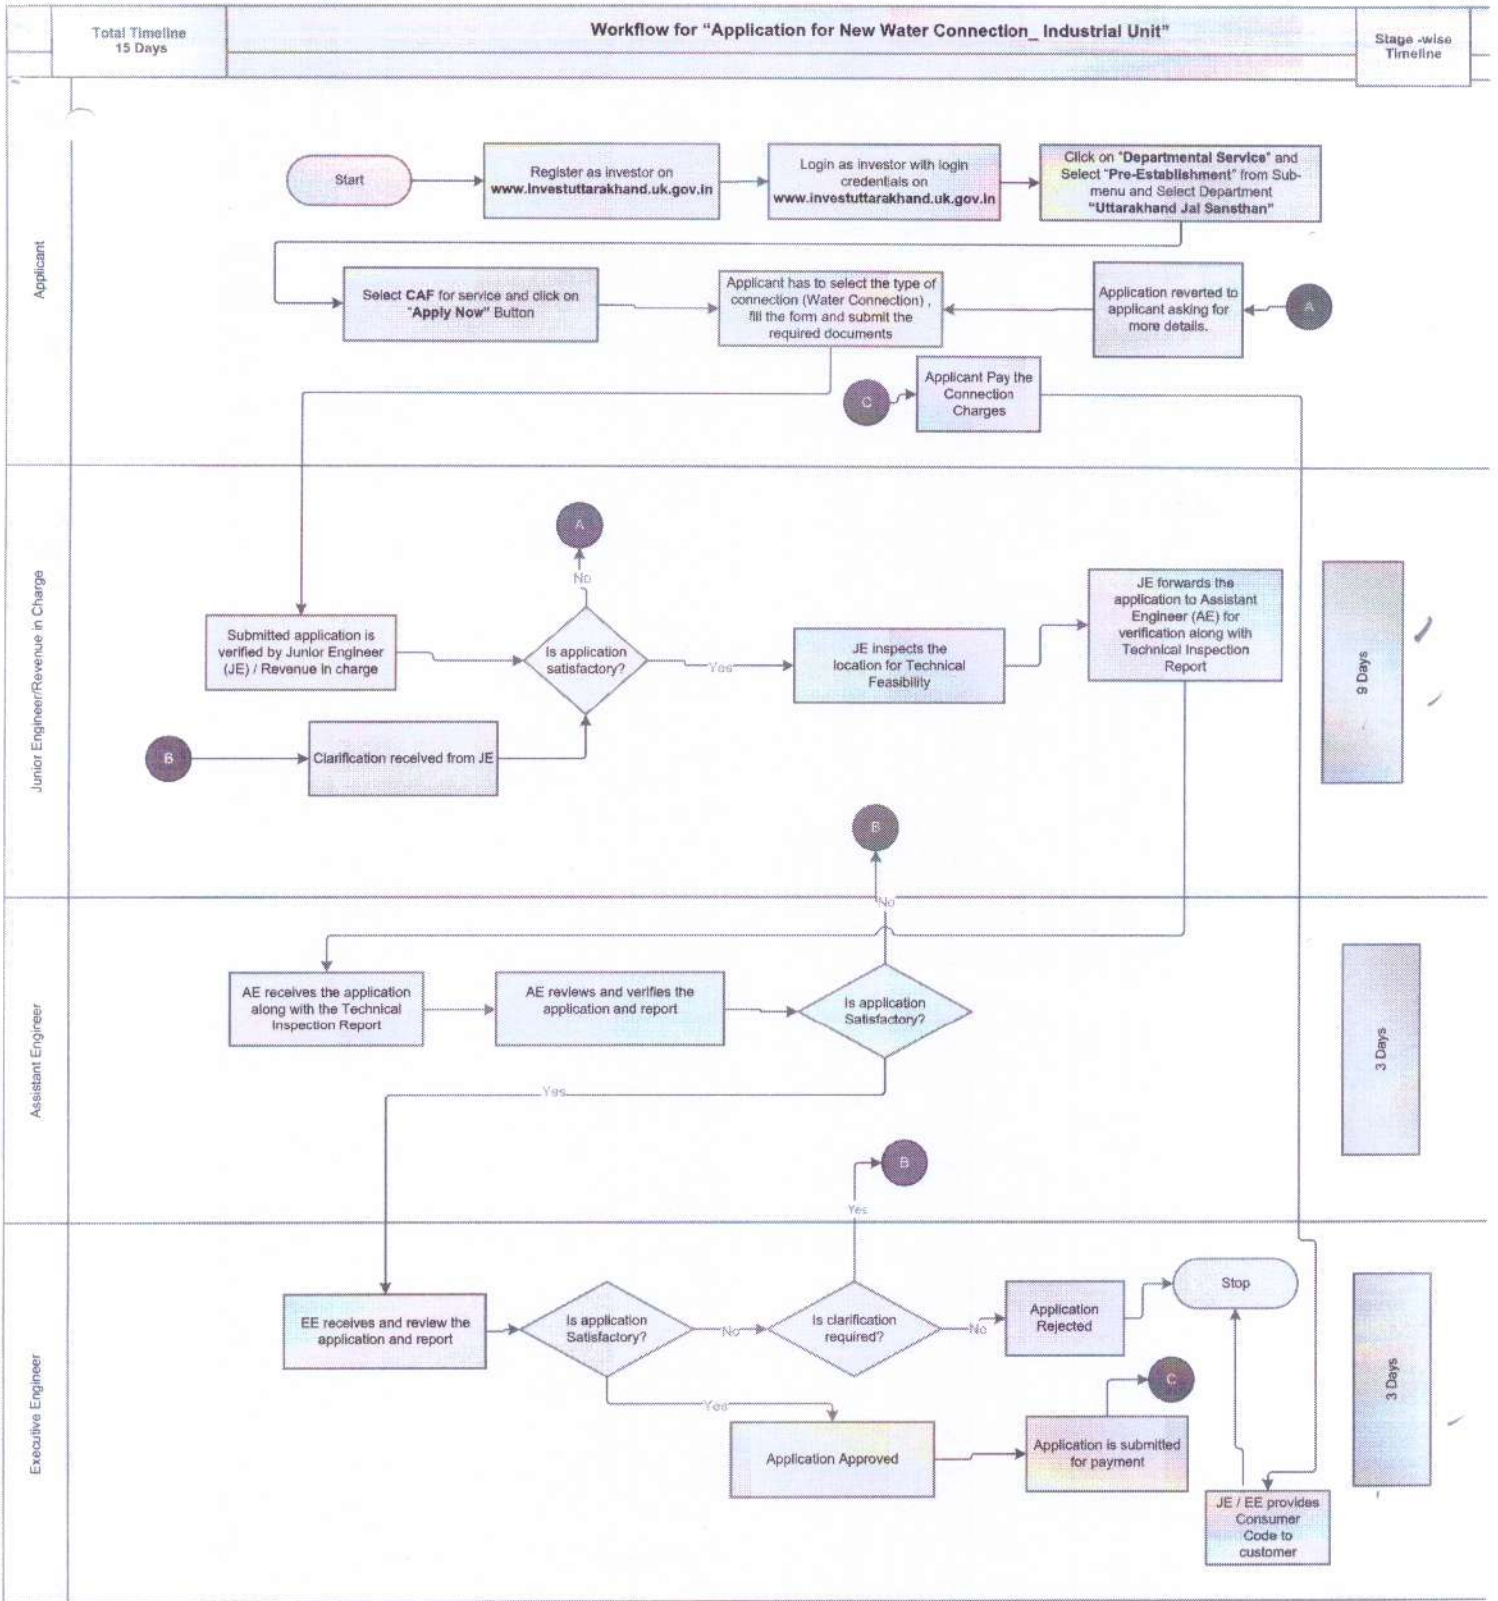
Total Timeline
15 Days

Workflow for "Application for New Water Connection_ Industrial Unit"

Stage -wise Timeline

Applicant

Start

Register as investor on www.investuttarakhand.uk.gov.in

Login as investor with login credentials on www.investuttarakhand.uk.gov.in

Click on "Departmental Service" and Select "Pre-Establishment" from Sub-menu and Select Department "Uttarakhand Jal Sansthan"

Select CAF for service and click on "Apply Now" Button

Applicant has to select the type of connection (Water Connection), fill the form and submit the required documents

Application reverted to applicant asking for more details.

A

C

Applicant Pay the Connection Charges

Junior Engineer/Revenue in Charge

A

No

Submitted application is verified by Junior Engineer (JE) / Revenue in charge

Is application satisfactory?

Yes

JE inspects the location for Technical Feasibility

JE forwards the application to Assistant Engineer (AE) for verification along with Technical Inspection Report

9 Days

B

Clarification received from JE

B

No

Assistant Engineer

AE receives the application along with the Technical Inspection Report

AE reviews and verifies the application and report

Is application Satisfactory?

3 Days

Yes

B

Yes

Executive Engineer

EE receives and review the application and report

Is application Satisfactory?

No

Is clarification required?

No

Application Rejected

Stop

C

Yes

Application Approved

Application is submitted for payment

JE / EE provides Consumer Code to customer

3 Days